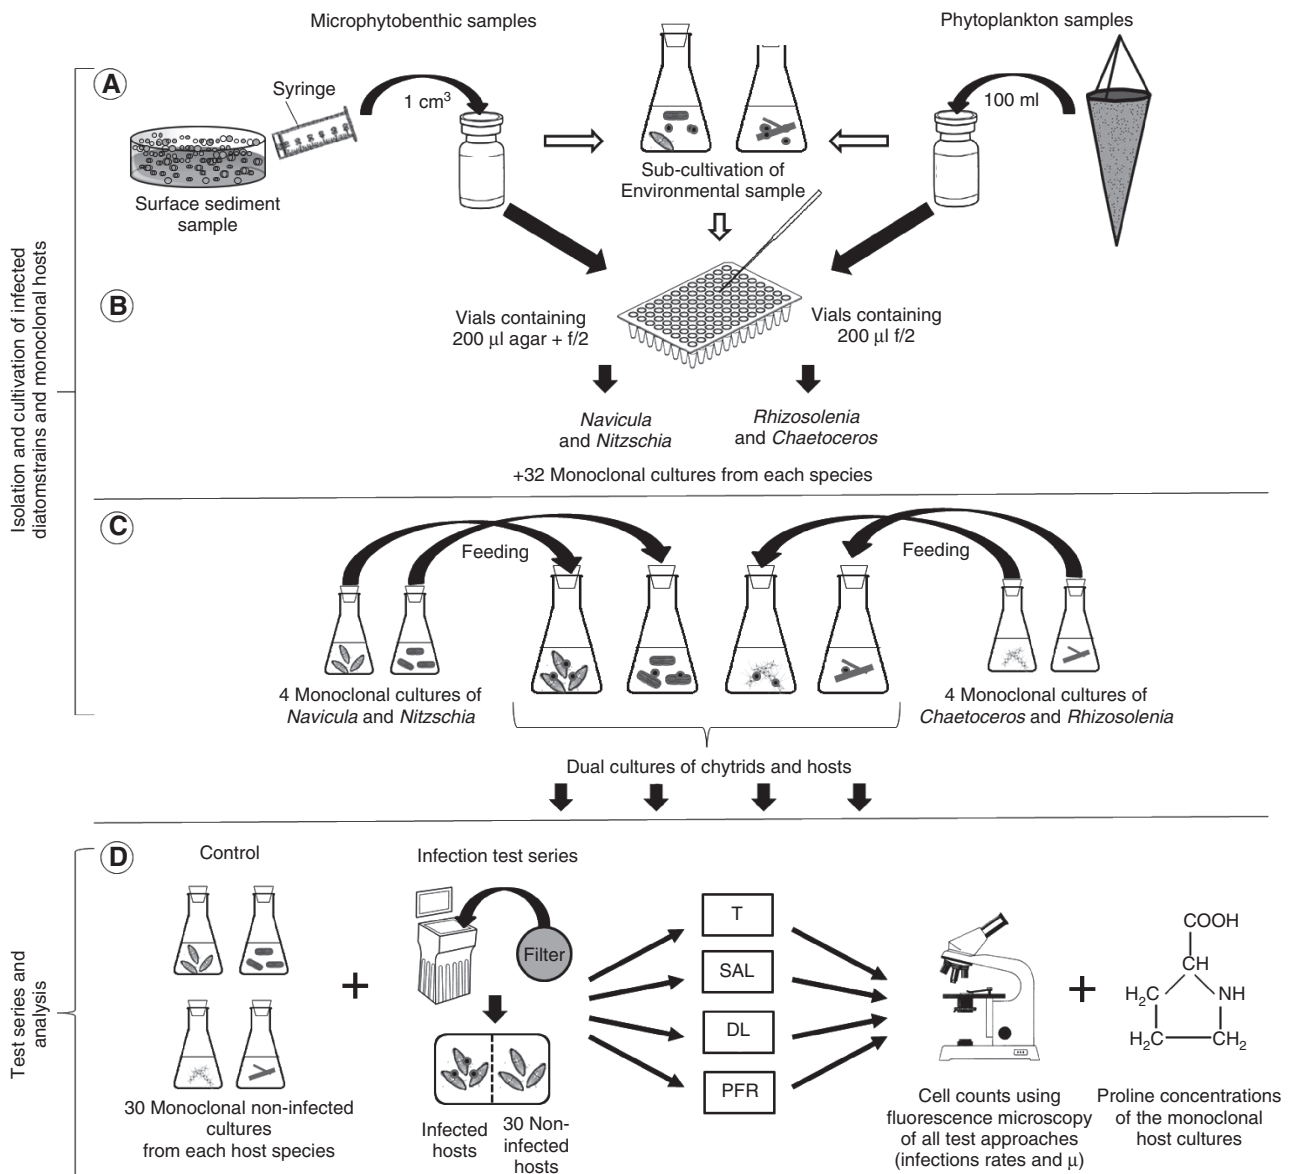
Microphytobenthic samples

Phytoplankton samples

Isolation and cultivation of infected diatomstrains and monoclonal hosts

A

Syringe

1 cm$^3$

100 ml

Surface sediment sample

Sub-cultivation of Environmental sample

B

Vials containing 200 µl agar + f/2

Vials containing 200 µl f/2

*Navicula* and *Nitzschia*

*Rhizosolenia* and *Chaetoceros*

+32 Monoclonal cultures from each species

C

Feeding

Feeding

4 Monoclonal cultures of *Navicula* and *Nitzschia*

4 Monoclonal cultures of *Chaetoceros* and *Rhizosolenia*

Dual cultures of chytrids and hosts

Test series and analysis

D

Control

Infection test series

Filter

+

T

SAL

DL

PFR

+

COOH
CH
$H_2C$
NH
$H_2C$
$CH_2$

30 Monoclonal non-infected cultures from each host species

Infected hosts

30 Non-infected hosts

Cell counts using fluorescence microscopy of all test approaches (infections rates and µ)

Proline concentrations of the monoclonal host cultures